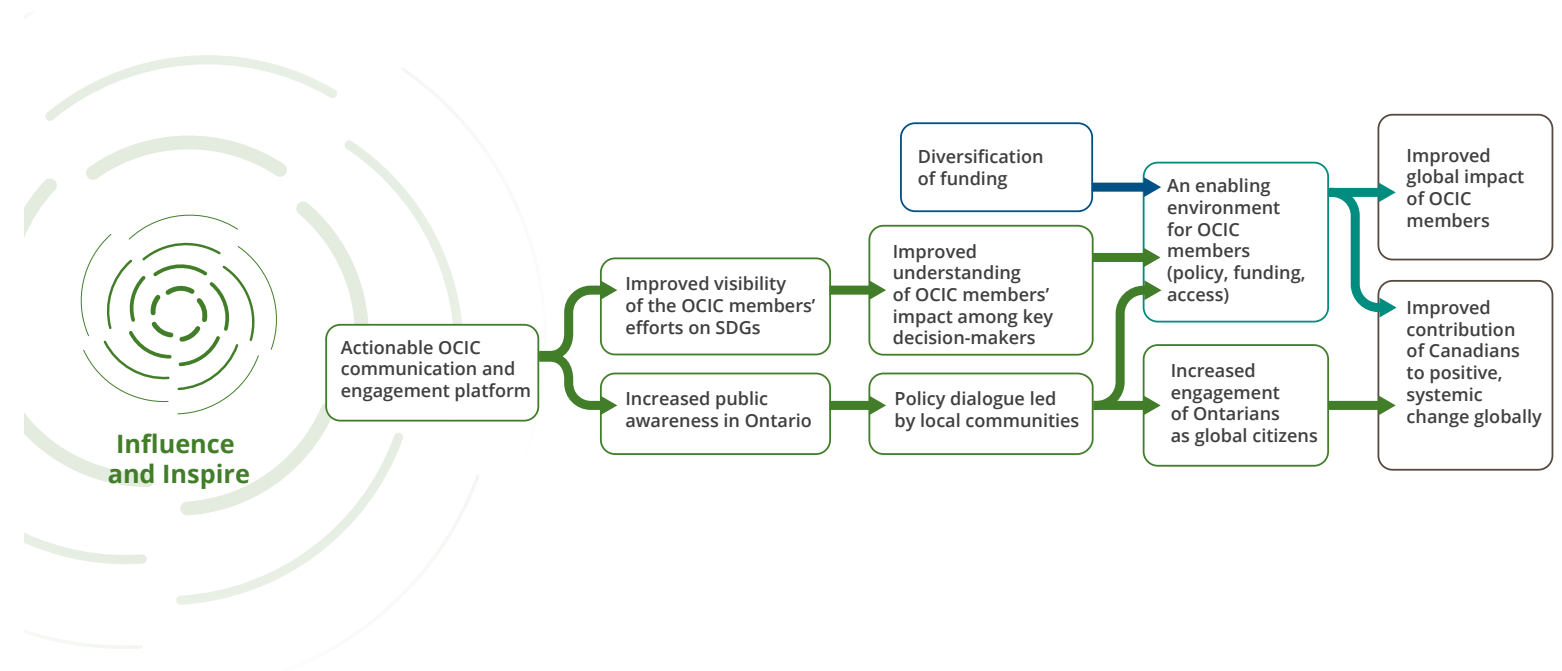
Influence and Inspire

Actionable OCIC communication and engagement platform

Improved visibility of the OCIC members' efforts on SDGs

Increased public awareness in Ontario

Improved understanding of OCIC members' impact among key decision-makers

Policy dialogue led by local communities

Diversification of funding

An enabling environment for OCIC members (policy, funding, access)

Increased engagement of Ontarians as global citizens

Improved global impact of OCIC members

Improved contribution of Canadians to positive, systemic change globally